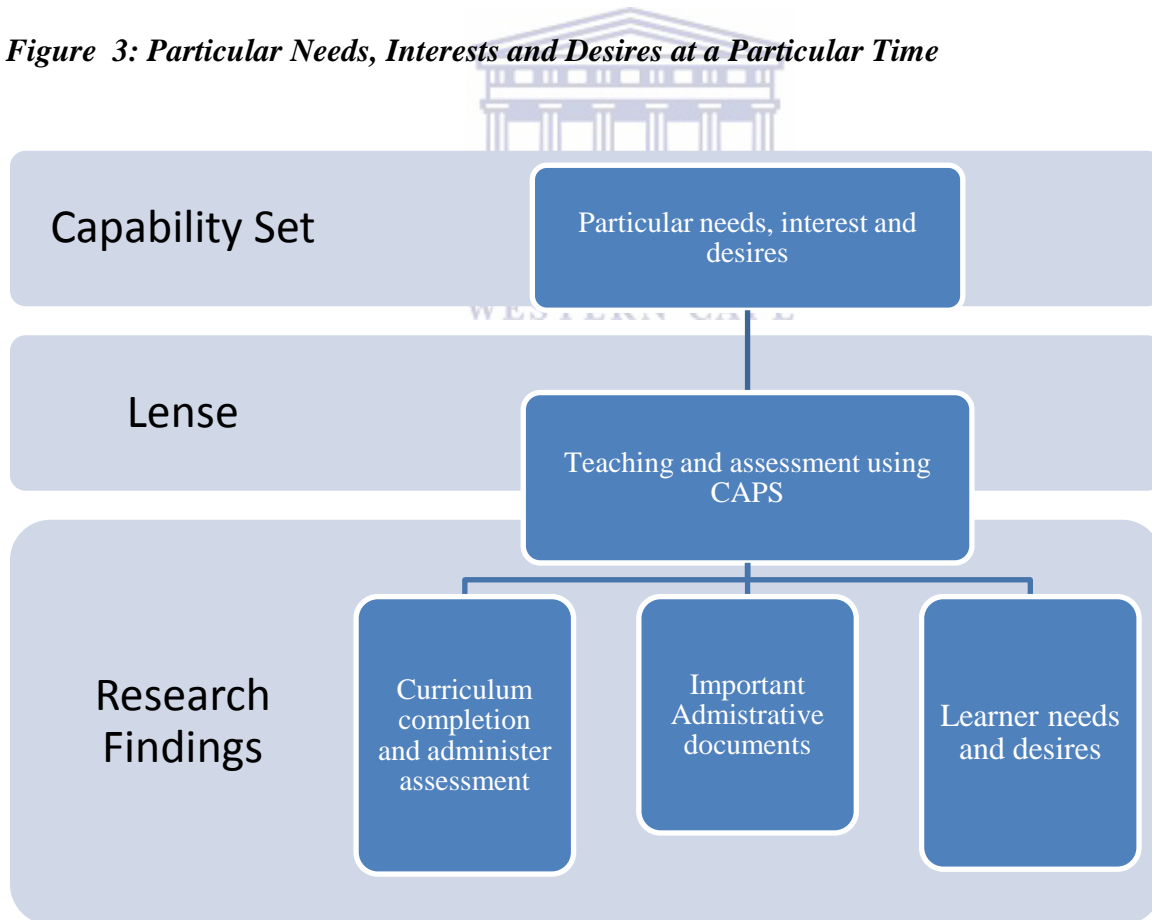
*Figure 3: Particular Needs, Interests and Desires at a Particular Time*

Capability Set

Particular needs, interest and desires

WESTERN CAPE

Lense

Teaching and assessment using CAPS

Research Findings

Curriculum completion and administer assessment

Important Admistrative documents

Learner needs and desires